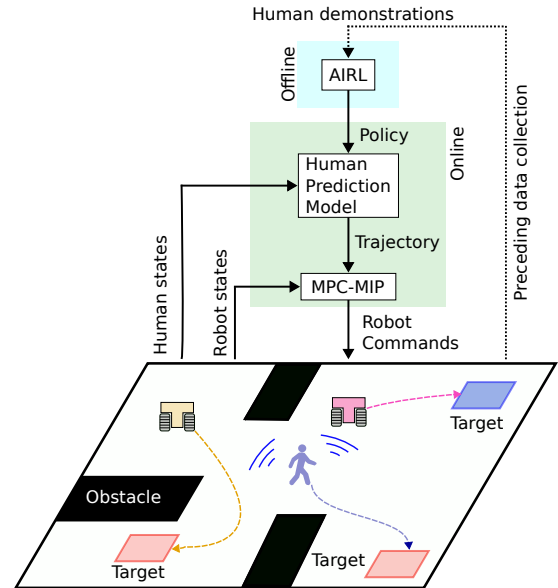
Human demonstrations

Offline

AIRL

Policy

Online

Preceding data collection

Human states

Human Prediction Model

Trajectory

Robot states

MPC-MIP

Robot Commands

Target

Obstacle

Target

Target